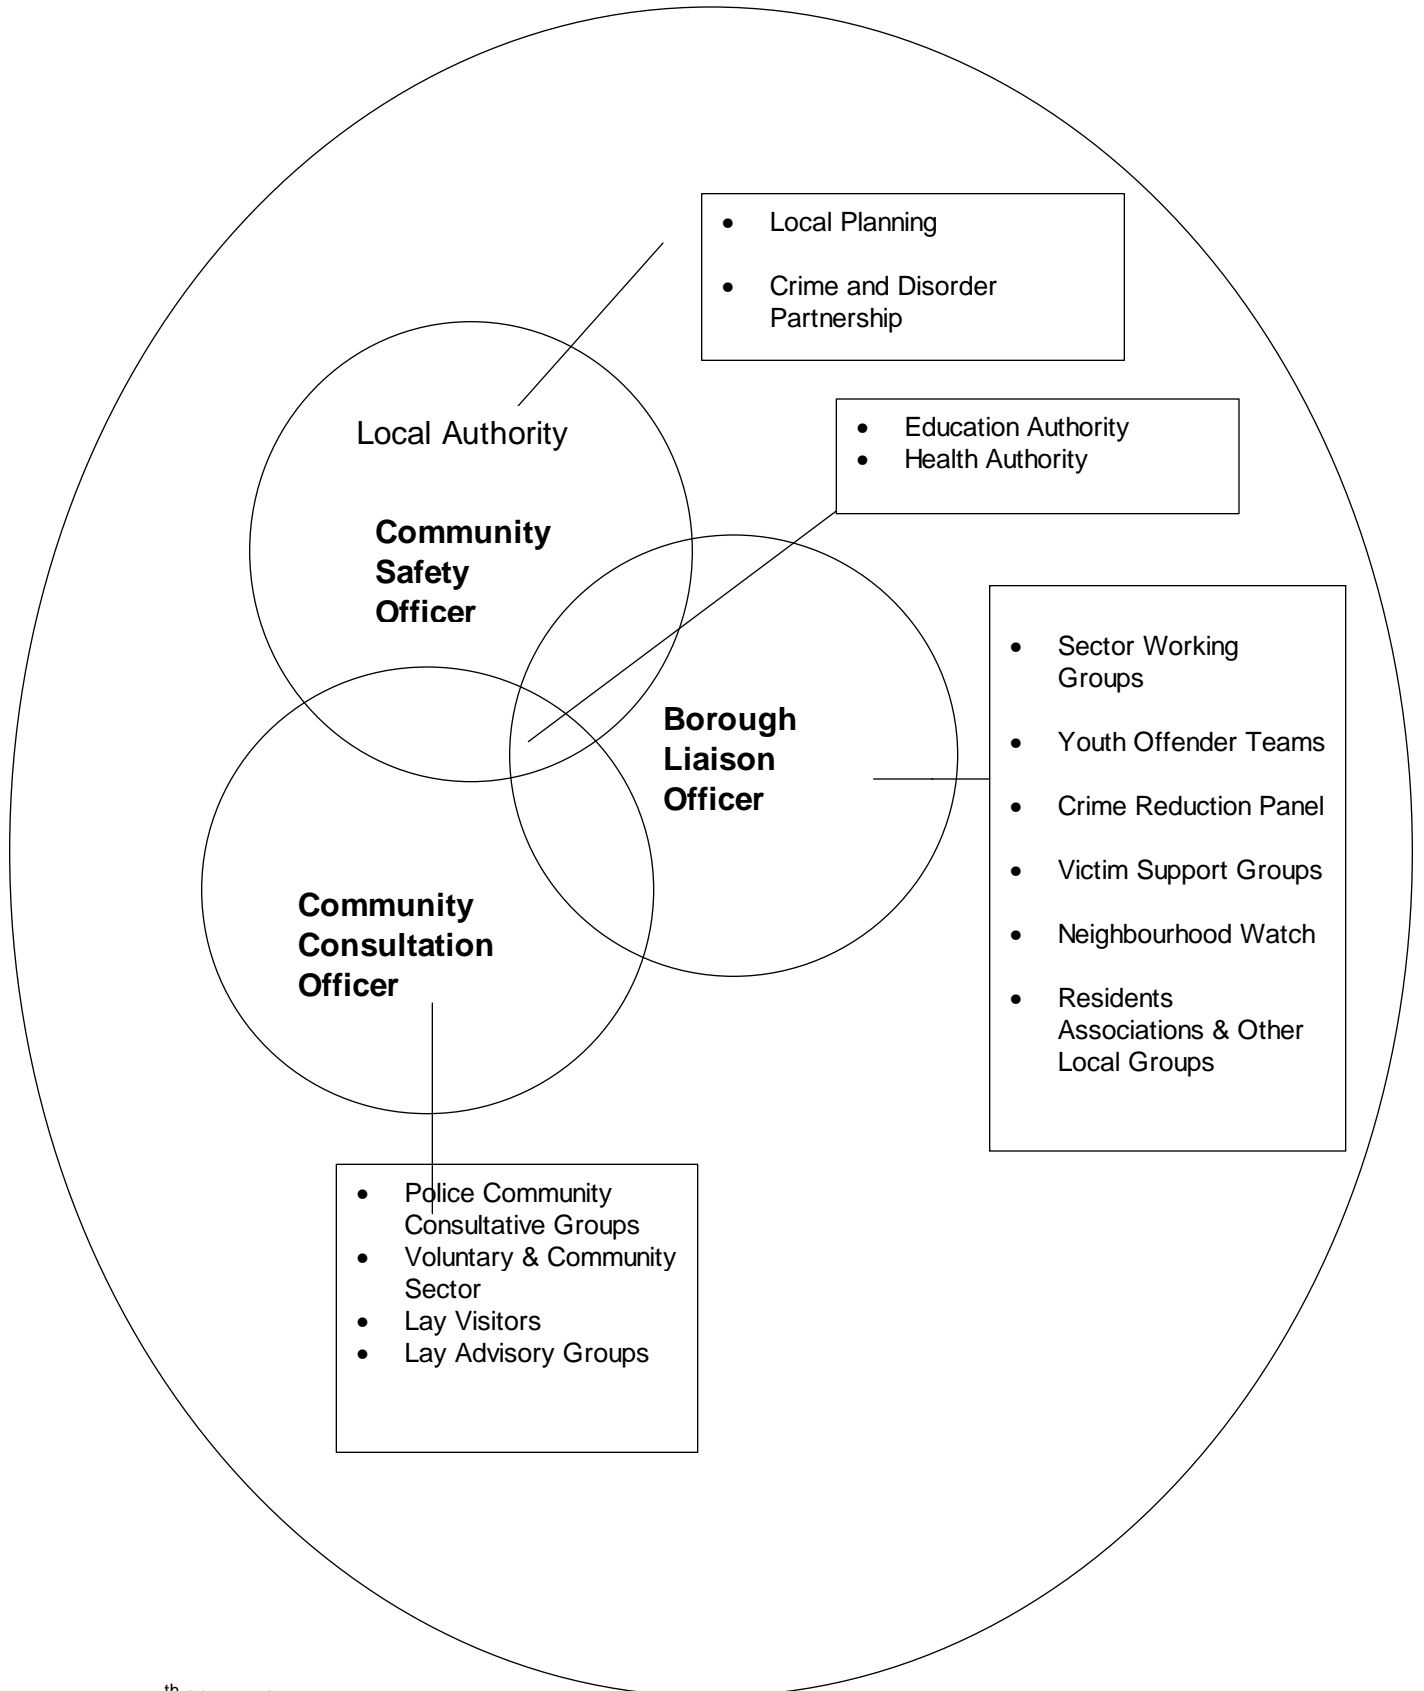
- Local Planning
- Crime and Disorder Partnership

Local Authority

Community Safety Officer

- Education Authority
- Health Authority

Borough Liaison Officer

- Sector Working Groups
- Youth Offender Teams
- Crime Reduction Panel
- Victim Support Groups
- Neighbourhood Watch
- Residents Associations & Other Local Groups

Community Consultation Officer

- Police Community Consultative Groups
- Voluntary & Community Sector
- Lay Visitors
- Lay Advisory Groups

th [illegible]